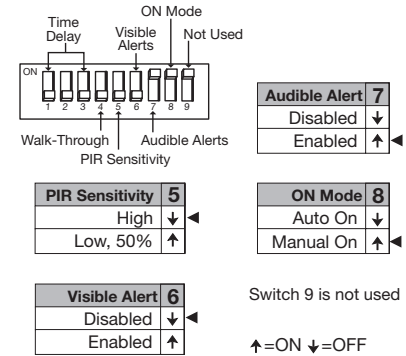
ON Mode

Time Delay

Visible Alerts

Not Used

ON

1 2 3 4 5 6 7 8 9

Walk-Through

Audible Alerts

PIR Sensitivity

| Audible Alert | 7 |
|---|---|
| Disabled | ↓ |
| Enabled | ↑ ◄ |

| PIR Sensitivity | 5 |
|---|---|
| High | ↓ ◄ |
| Low, 50% | ↑ |

| ON Mode | 8 |
|---|---|
| Auto On | ↓ |
| Manual On | ↑ ◄ |

| Visible Alert | 6 |
|---|---|
| Disabled | ↓ ◄ |
| Enabled | ↑ |

Switch 9 is not used

↑=ON ↓=OFF